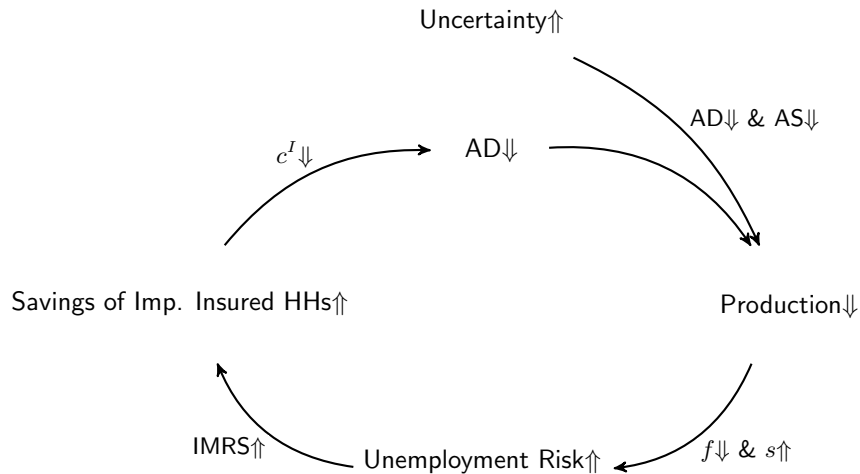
Uncertainty$\Uparrow$

AD$\Downarrow$ & AS$\Downarrow$

$c^I\Downarrow$

AD$\Downarrow$

Savings of Imp. Insured HHs$\Uparrow$

Production$\Downarrow$

IMRS$\Uparrow$

Unemployment Risk$\Uparrow$

$f\Downarrow$ & $s\Uparrow$